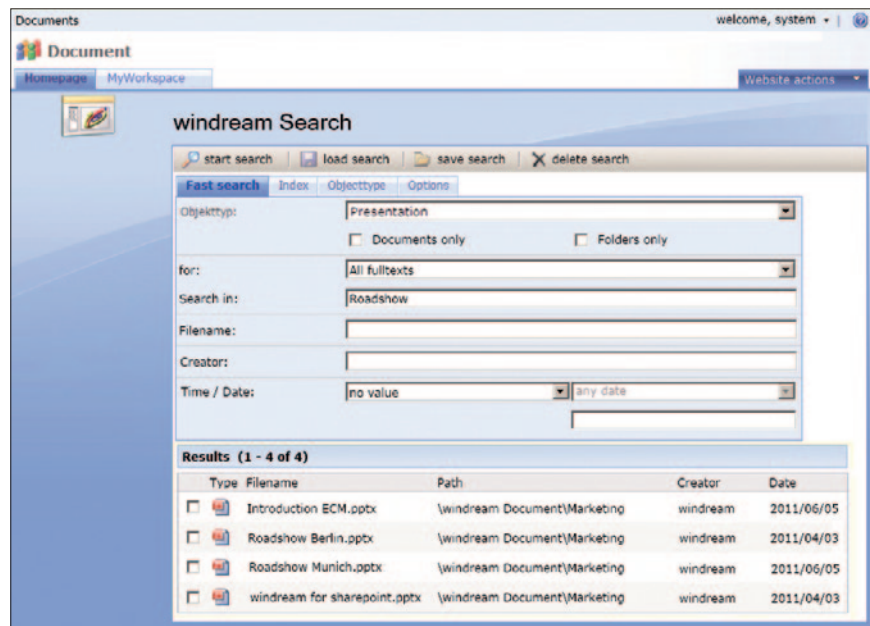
Documents

welcome, system ▾ |

Document

Homepage MyWorkspace

Website actions ▾

windream Search

start search | load search | save search | delete search

Fast search Index Objecttype Options

Objekttyp: Presentation

Documents only Folders only

for: All fulltexts

Search in: Roadshow

Filename:

Creator:

Time / Date: no value any date

Results (1 - 4 of 4)

| | Type | Filename | Path | Creator | Date |
|---|---|---|---|---|---|
| | | Introduction ECM.pptx | \windream Document\Marketing | windream | 2011/06/05 |
| | | Roadshow Berlin.pptx | \windream Document\Marketing | windream | 2011/04/03 |
| | | Roadshow Munich.pptx | \windream Document\Marketing | windream | 2011/06/05 |
| | | windream for sharepoint.pptx | \windream Document\Marketing | windream | 2011/04/03 |